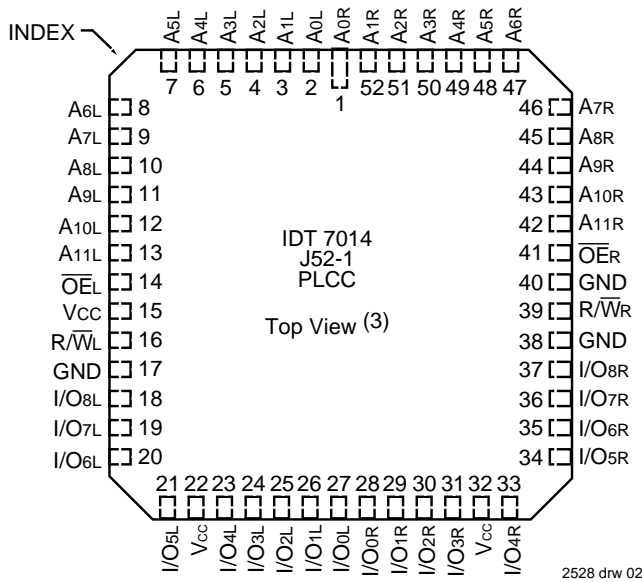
INDEX

A5L A4L A3L A2L A1L A0L A0R A1R A2R A3R A4R A5R A6R

7 6 5 4 3 2 1 52 51 50 49 48 47

A6L 8
A7L 9
A8L 10
A9L 11
A10L 12
A11L 13
$\overline{OE}$L 14
VCC 15
R/$\overline{W}$L 16
GND 17
I/O8L 18
I/O7L 19
I/O6L 20

46 A7R
45 A8R
44 A9R
43 A10R
42 A11R
41 $\overline{OE}$R
40 GND
39 R/$\overline{W}$R
38 GND
37 I/O8R
36 I/O7R
35 I/O6R
34 I/O5R

IDT 7014
J52-1
PLCC

Top View (3)

21 22 23 24 25 26 27 28 29 30 31 32 33

I/O5L VCC I/O4L I/O3L I/O2L I/O1L I/O0L I/O0R I/O1R I/O2R I/O3R VCC I/O4R

2528 drw 02